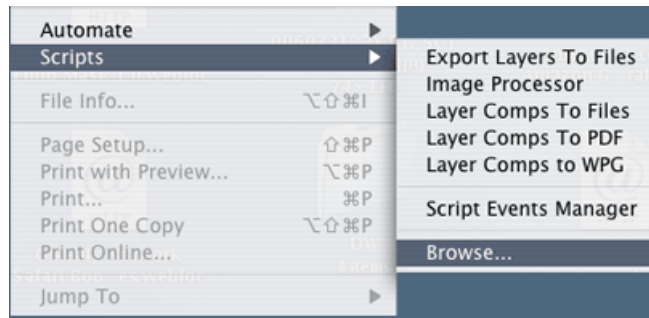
Automate
Scripts
File Info... ⌥⇧⌘I
Page Setup... ⇧⌘P
Print with Preview... ⌥⌘P
Print... ⌘P
Print One Copy ⌥⇧⌘P
Print Online...
Jump To

Export Layers To Files
Image Processor
Layer Comps To Files
Layer Comps To PDF
Layer Comps to WPG
Script Events Manager
Browse...